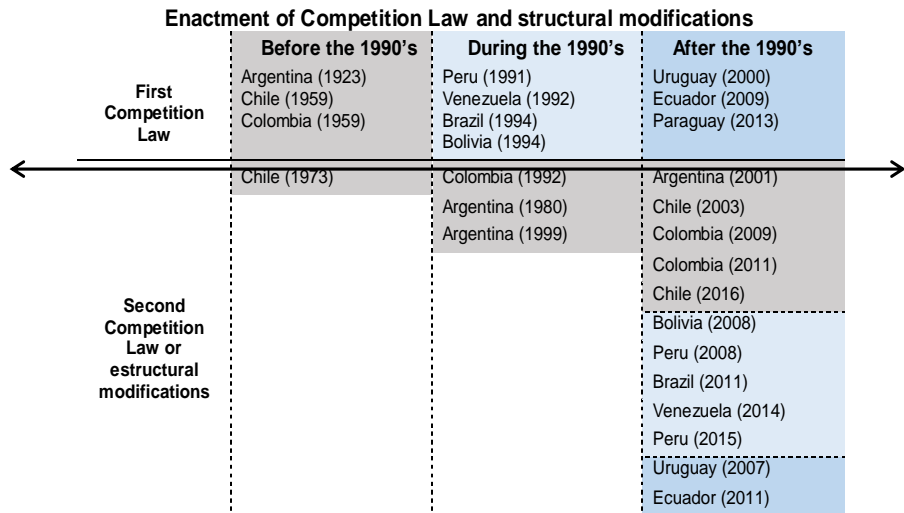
Enactment of Competition Law and structural modifications

| | Before the 1990's | During the 1990's | After the 1990's |
|---|---|---|---|
| First Competition Law | Argentina (1923) Chile (1959) Colombia (1959) | Peru (1991) Venezuela (1992) Brazil (1994) Bolivia (1994) | Uruguay (2000) Ecuador (2009) Paraguay (2013) |
| Second Competition Law or estructural modifications | Chile (1973) | Colombia (1992) Argentina (1980) Argentina (1999) | Argentina (2001) Chile (2003) Colombia (2009) Colombia (2011) Chile (2016) Bolivia (2008) Peru (2008) Brazil (2011) Venezuela (2014) Peru (2015) Uruguay (2007) Ecuador (2011) |